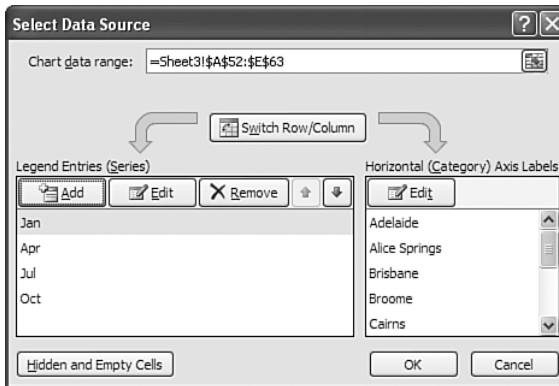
Select Data Source

?

X

Chart data range: =Sheet3!$A$52:$E$63

Switch Row/Column

Legend Entries (Series)

Add

Edit

Remove

Jan

Apr

Jul

Oct

Horizontal (Category) Axis Labels

Edit

Adelaide

Alice Springs

Brisbane

Broome

Cairns

Hidden and Empty Cells

OK

Cancel